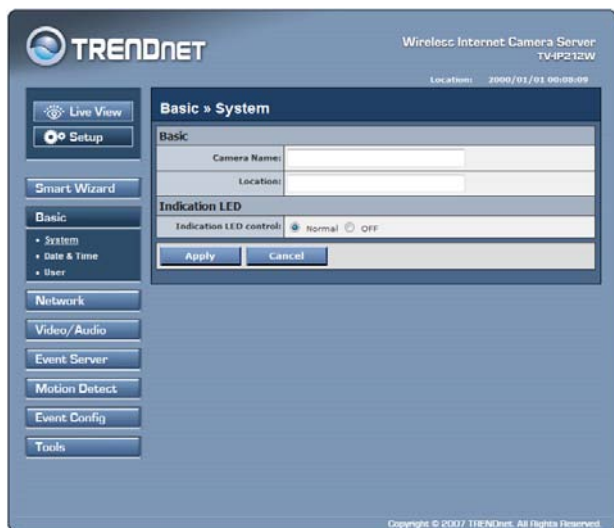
TRENDnet

Wireless Internet Camera Server
TV-IP212W

Location: 2000/01/01 00:08:09

Live View
Setup

Smart Wizard
Basic
• System
• Date & Time
• User
Network
Video/Audio
Event Server
Motion Detect
Event Config
Tools

Basic » System

Basic
Camera Name:
Location:

Indication LED
Indication LED control: Normal OFF

Apply Cancel

Copyright © 2007 TRENDnet. All Rights Reserved.